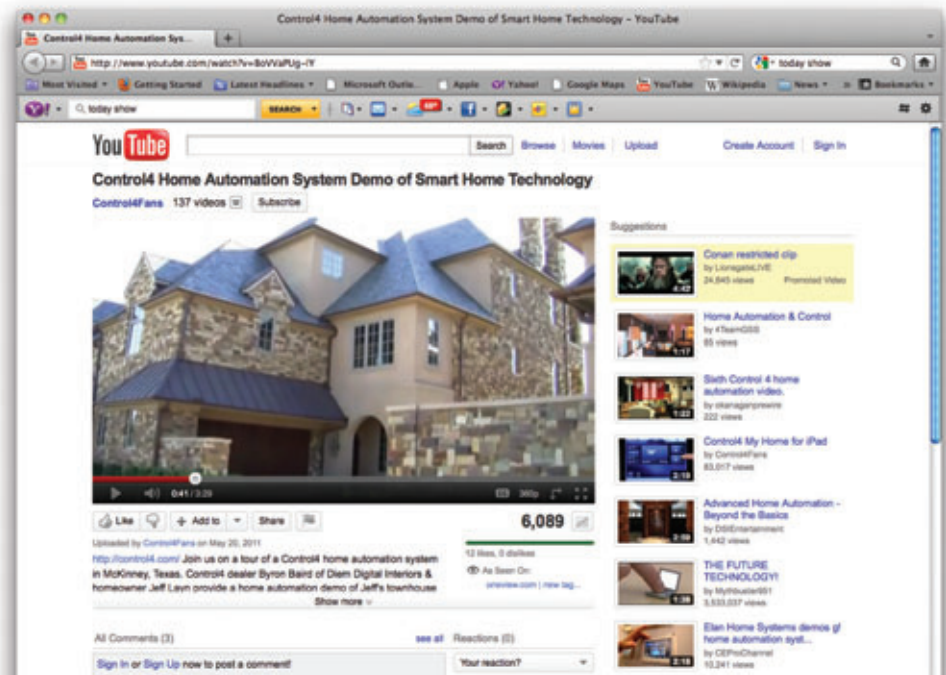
Control4 Home Automation System Demo of Smart Home Technology – YouTube

Control4 Home Automation Sys... +

http://www.youtube.com/watch?v=BoVVaPUg-IY

today show

Most Visited Getting Started Latest Headlines Microsoft Outlo... Apple Yahoo! Google Maps YouTube Wikipedia News Bookmarks

today show SEARCH

YouTube Search Browse Movies Upload Create Account Sign In

Control4 Home Automation System Demo of Smart Home Technology

Control4Fans 137 videos Subscribe

0:41 / 3:29 360p

Like Add to Share

6,089

Uploaded by Control4Fans on May 20, 2011

http://control4.com/ Join us on a tour of a Control4 home automation system in McKinney, Texas. Control4 dealer Byron Baird of Diem Digital Interiors & homeowner Jeff Lavn provide a home automation demo of Jeff's townhouse

Show more

12 likes, 0 dislikes

As Seen On:
oneview.com | new tag...

All Comments (3) see all

Reactions (0)

Sign In or Sign Up now to post a comment!

Your reaction?

Suggestions

Conan restricted clip
by LionsgateLIVE
24,845 views Promoted Video

Home Automation & Control
by 4TeamGSS
85 views

Sixth Control 4 home automation video.
by okanaganprewire
222 views

Control4 My Home for iPad
by Control4Fans
83,017 views

Advanced Home Automation - Beyond the Basics
by DSIEntertainment
1,442 views

THE FUTURE TECHNOLOGY!
by Mythbuster951
3,533,037 views

Elan Home Systems demos gl home automation syst...
by CEProChannel
10,241 views